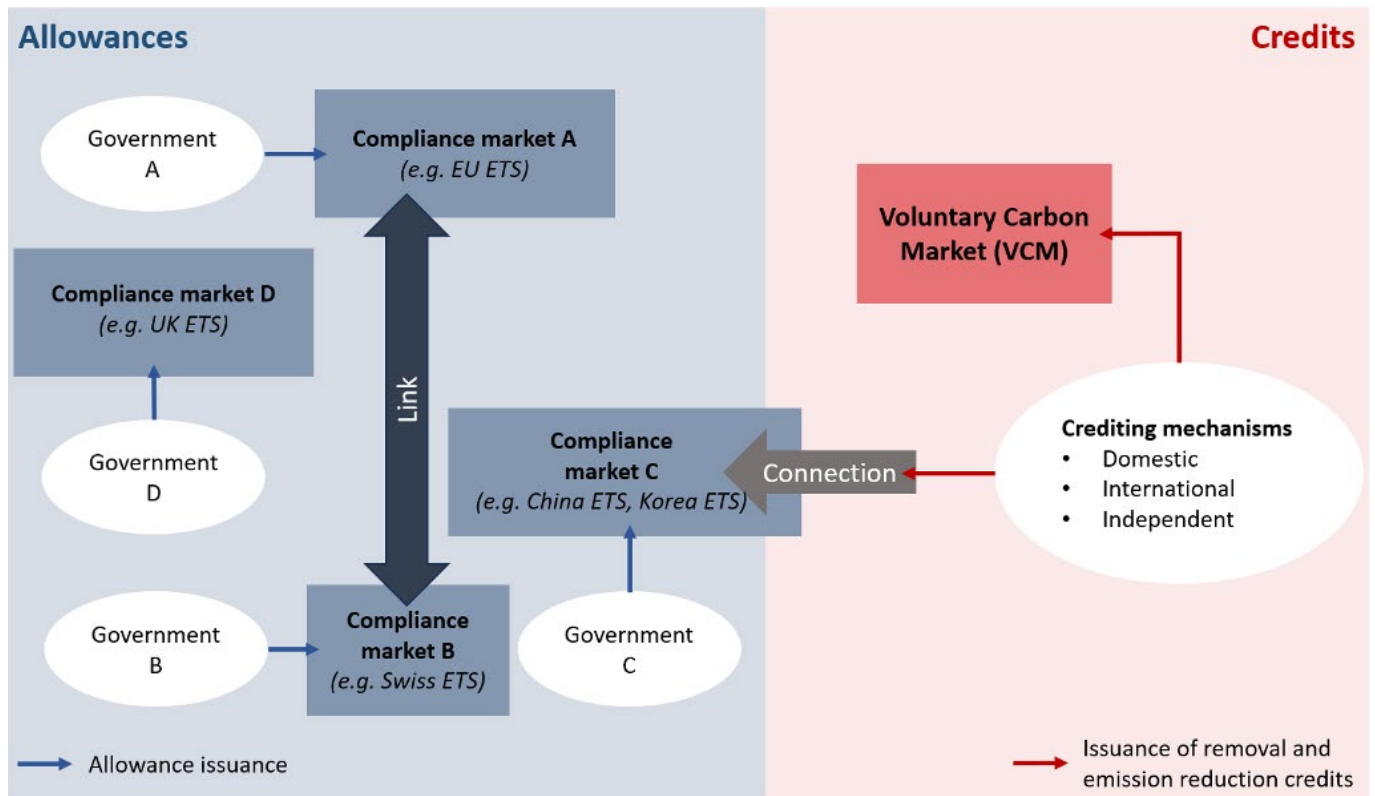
Allowances

Credits

Government A

Compliance market A
(e.g. EU ETS)

Voluntary Carbon Market (VCM)

Compliance market D
(e.g. UK ETS)

Link

Government D

Compliance market C
(e.g. China ETS, Korea ETS)

Connection

Crediting mechanisms
• Domestic
• International
• Independent

Government B

Compliance market B
(e.g. Swiss ETS)

Government C

Allowance issuance

Issuance of removal and emission reduction credits